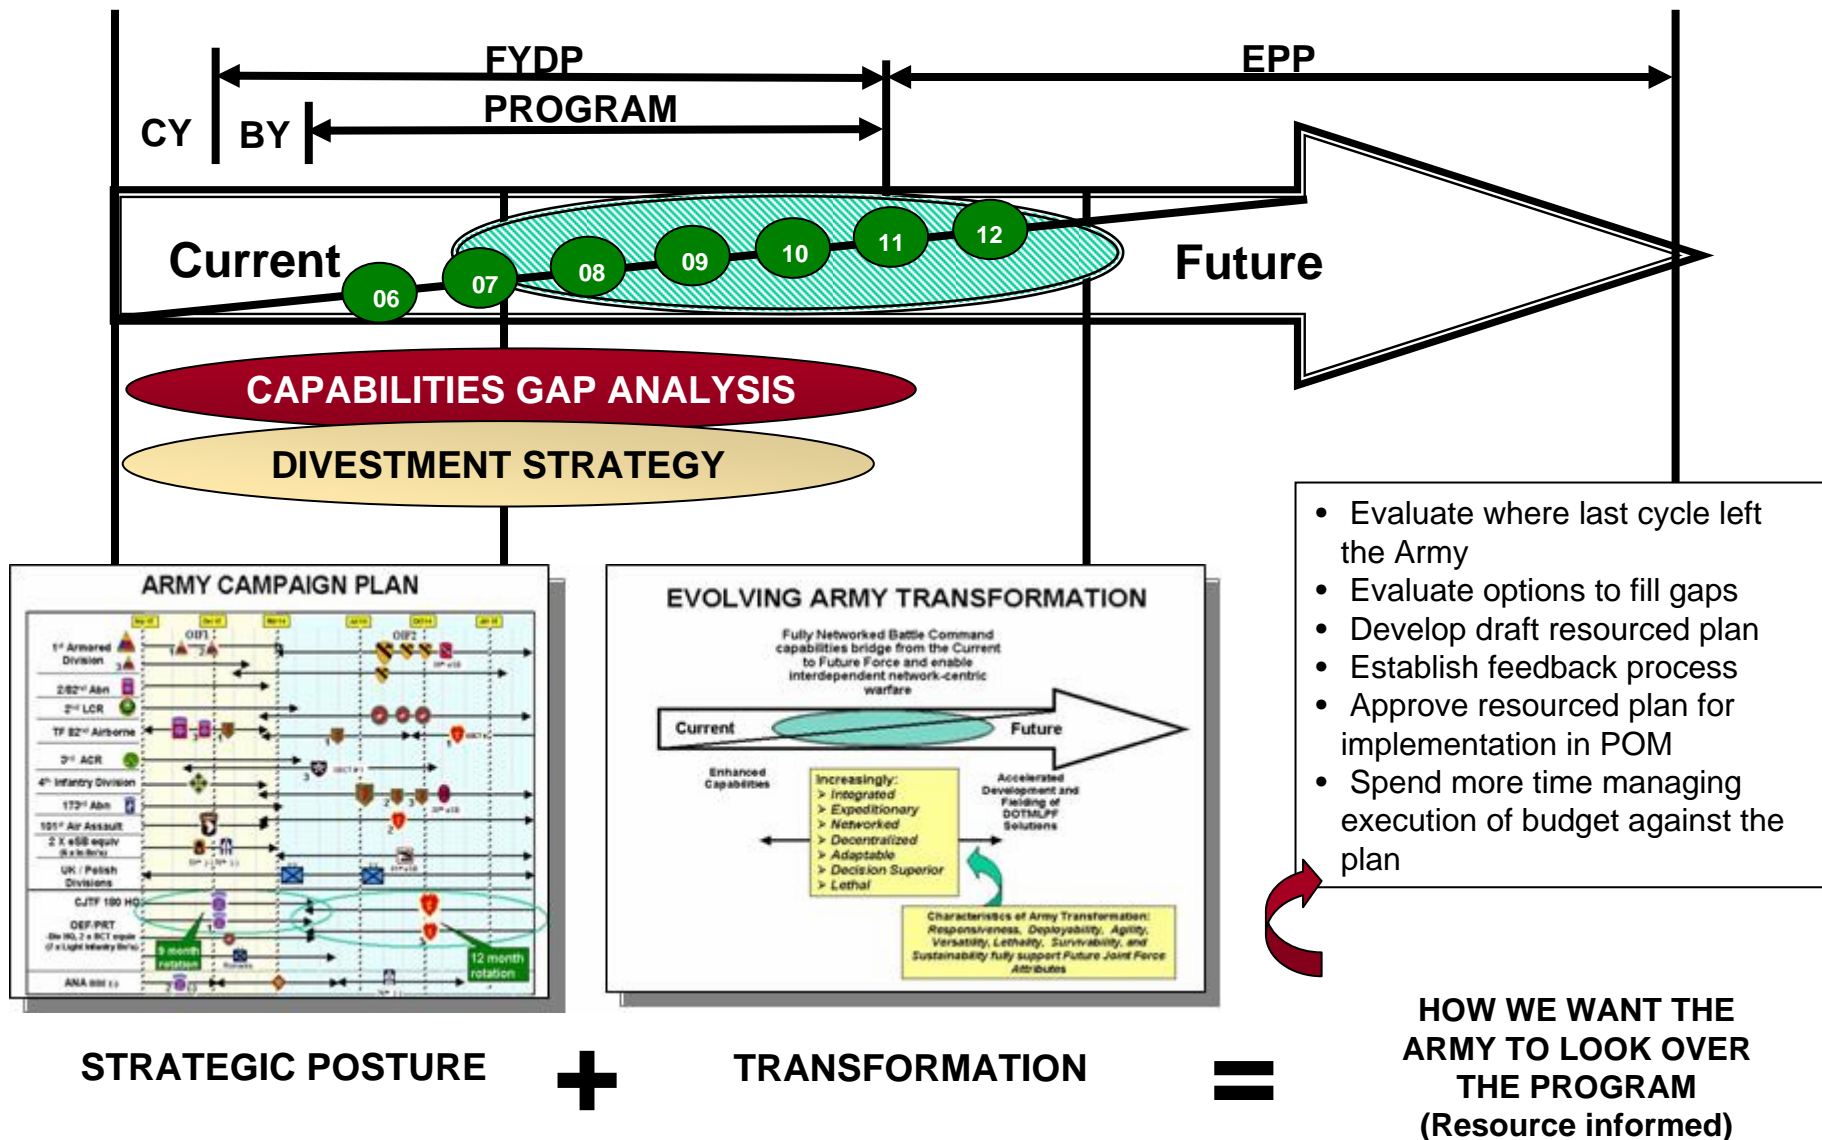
FYDP

EPP

CY

BY

PROGRAM

Current

06

07

08

09

10

11

12

Future

CAPABILITIES GAP ANALYSIS

DIVESTMENT STRATEGY

ARMY CAMPAIGN PLAN

OIF1

OIF2

1st Armored Division

2/82nd Abn

2nd LCR

TF 82nd Airborne

3rd ACR

4th Infantry Division

173rd Abn

101st Air Assault

2 X eSB equiv

UK / Polish Divisions

CJTF 180 HQ

OEF/PRT

ANA

9 month rotation

12 month rotation

EVOLVING ARMY TRANSFORMATION

Fully Networked Battle Command capabilities bridge from the Current to Future Force and enable interdependent network-centric warfare

Current

Future

Enhanced Capabilities

Increasingly:
➢ Integrated
➢ Expeditionary
➢ Networked
➢ Decentralized
➢ Adaptable
➢ Decision Superior
➢ Lethal

Accelerated Development and Fielding of DOTMLPF Solutions

Characteristics of Army Transformation: Responsiveness, Deployability, Agility, Versatility, Lethality, Survivability, and Sustainability fully support Future Joint Force Attributes

• Evaluate where last cycle left the Army
• Evaluate options to fill gaps
• Develop draft resourced plan
• Establish feedback process
• Approve resourced plan for implementation in POM
• Spend more time managing execution of budget against the plan

STRATEGIC POSTURE

+

TRANSFORMATION

=

HOW WE WANT THE ARMY TO LOOK OVER THE PROGRAM (Resource informed)